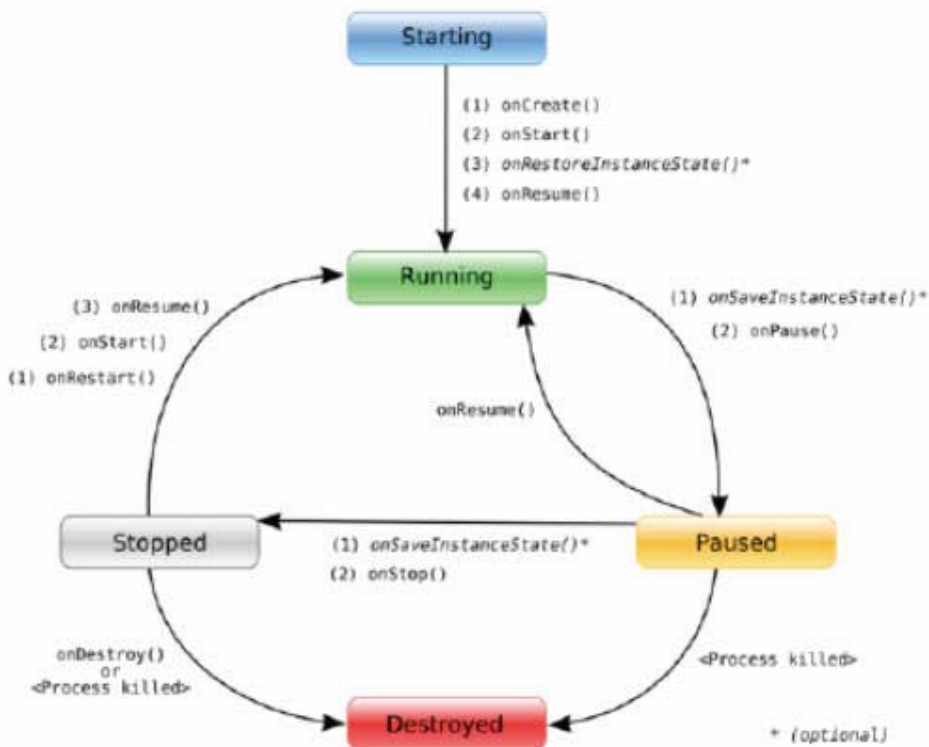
Starting

(1) onCreate()
(2) onStart()
(3) onRestoreInstanceState()*
(4) onResume()

Running

(3) onResume()
(2) onStart()
(1) onRestart()

(1) onSaveInstanceState()*
(2) onPause()

onResume()

Stopped

(1) onSaveInstanceState()*
(2) onStop()

Paused

onDestroy()
or
<Process killed>

<Process killed>

Destroyed

* (optional)